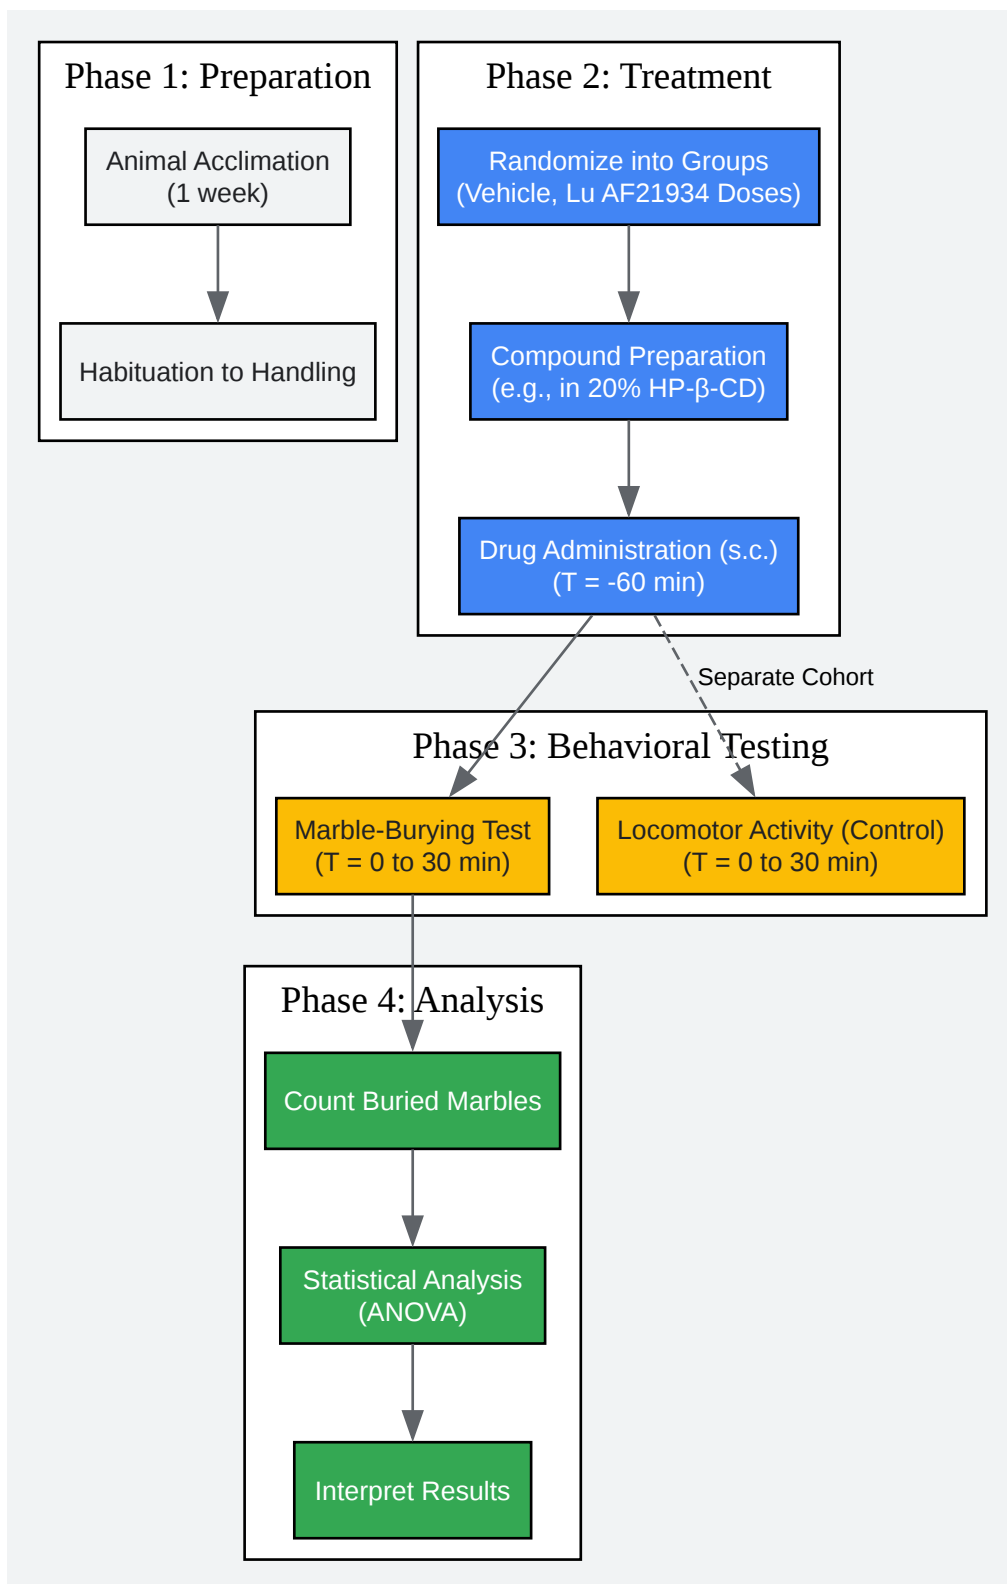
Phase 1: Preparation

Animal Acclimation
(1 week)

Habituation to Handling

Phase 2: Treatment

Randomize into Groups
(Vehicle, Lu AF21934 Doses)

Compound Preparation
(e.g., in 20% HP-β-CD)

Drug Administration (s.c.)
(T = -60 min)

Separate Cohort

Phase 3: Behavioral Testing

Marble-Burying Test
(T = 0 to 30 min)

Locomotor Activity (Control)
(T = 0 to 30 min)

Phase 4: Analysis

Count Buried Marbles

Statistical Analysis
(ANOVA)

Interpret Results